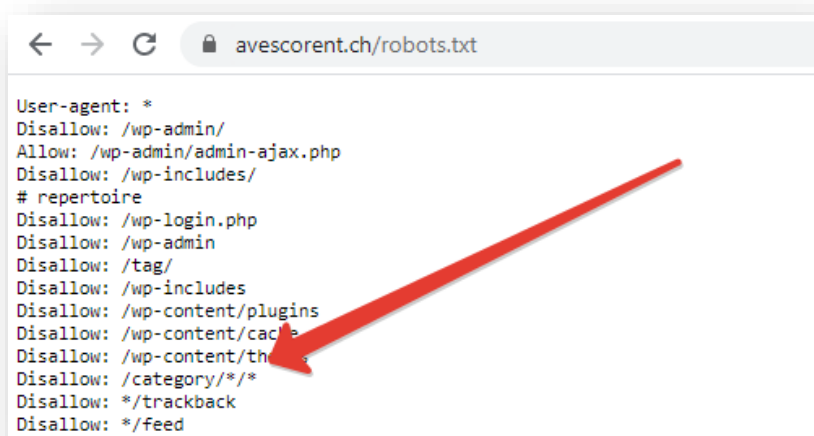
avescorent.ch/robots.txt

User-agent: *
Disallow: /wp-admin/
Allow: /wp-admin/admin-ajax.php
Disallow: /wp-includes/
# repertoire
Disallow: /wp-login.php
Disallow: /wp-admin
Disallow: /tag/
Disallow: /wp-includes
Disallow: /wp-content/plugins
Disallow: /wp-content/cac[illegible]
Disallow: /wp-content/th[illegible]
Disallow: /category/*/*
Disallow: */trackback
Disallow: */feed